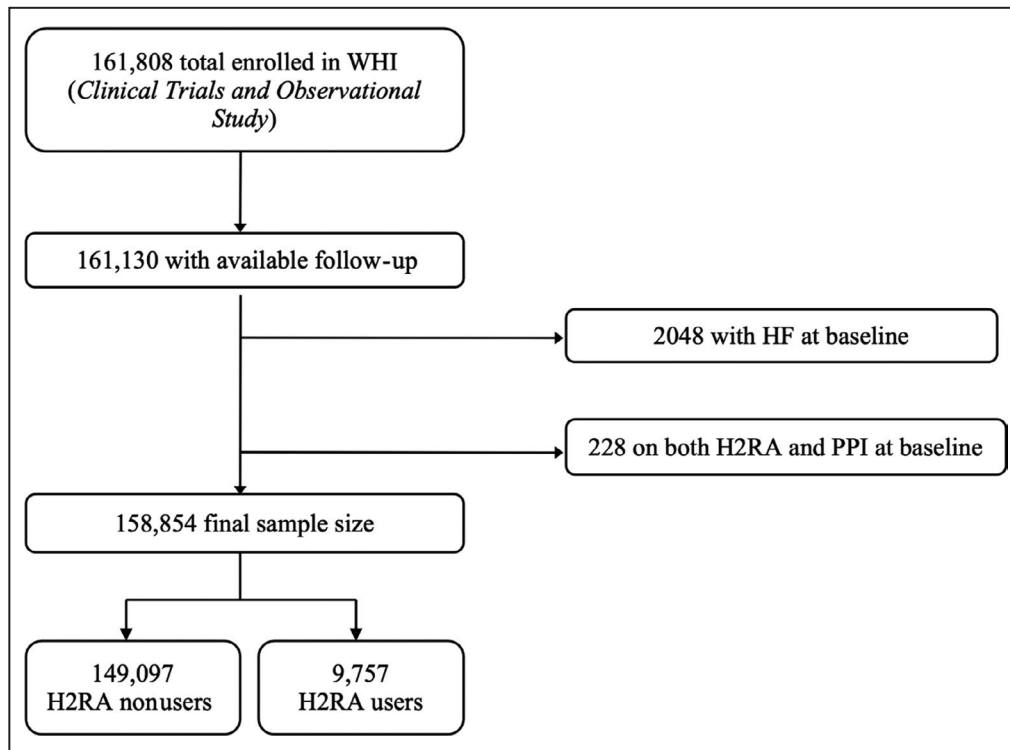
161,808 total enrolled in WHI (Clinical Trials and Observational Study)

161,130 with available follow-up

2048 with HF at baseline

228 on both H2RA and PPI at baseline

158,854 final sample size

149,097 H2RA nonusers

9,757 H2RA users